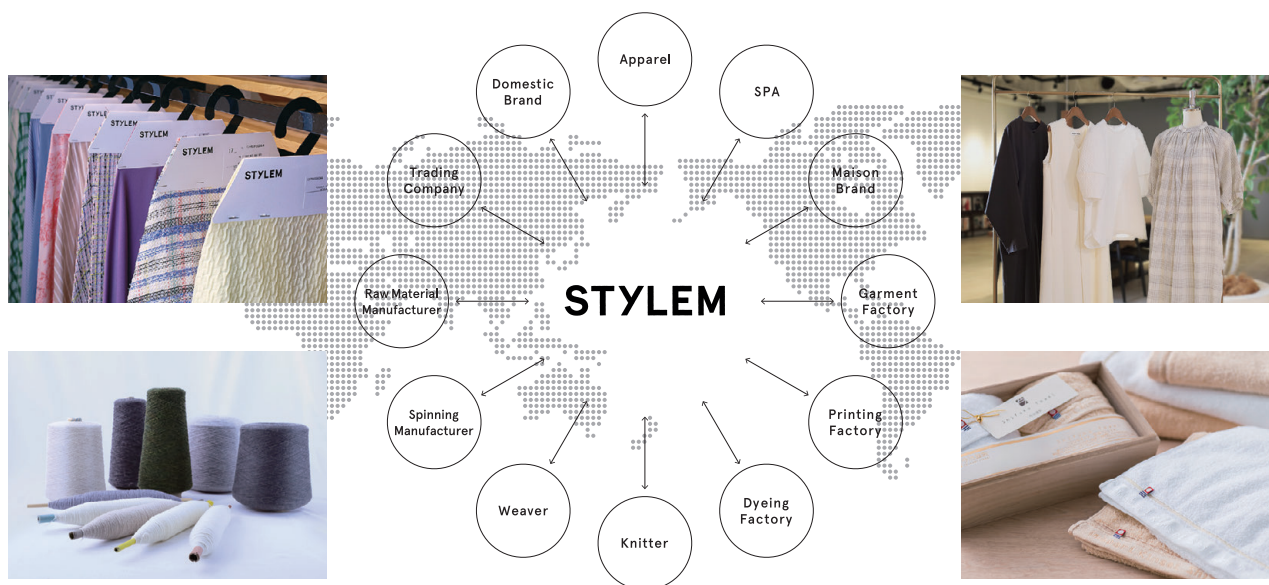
STYLEM
STYLEM
STYLEM
STYLEM

Apparel

Domestic Brand

SPA

Trading Company

Maison Brand

Raw Material Manufacturer

STYLEM

Garment Factory

Spinning Manufacturer

Printing Factory

Weaver

Knitter

Dyeing Factory